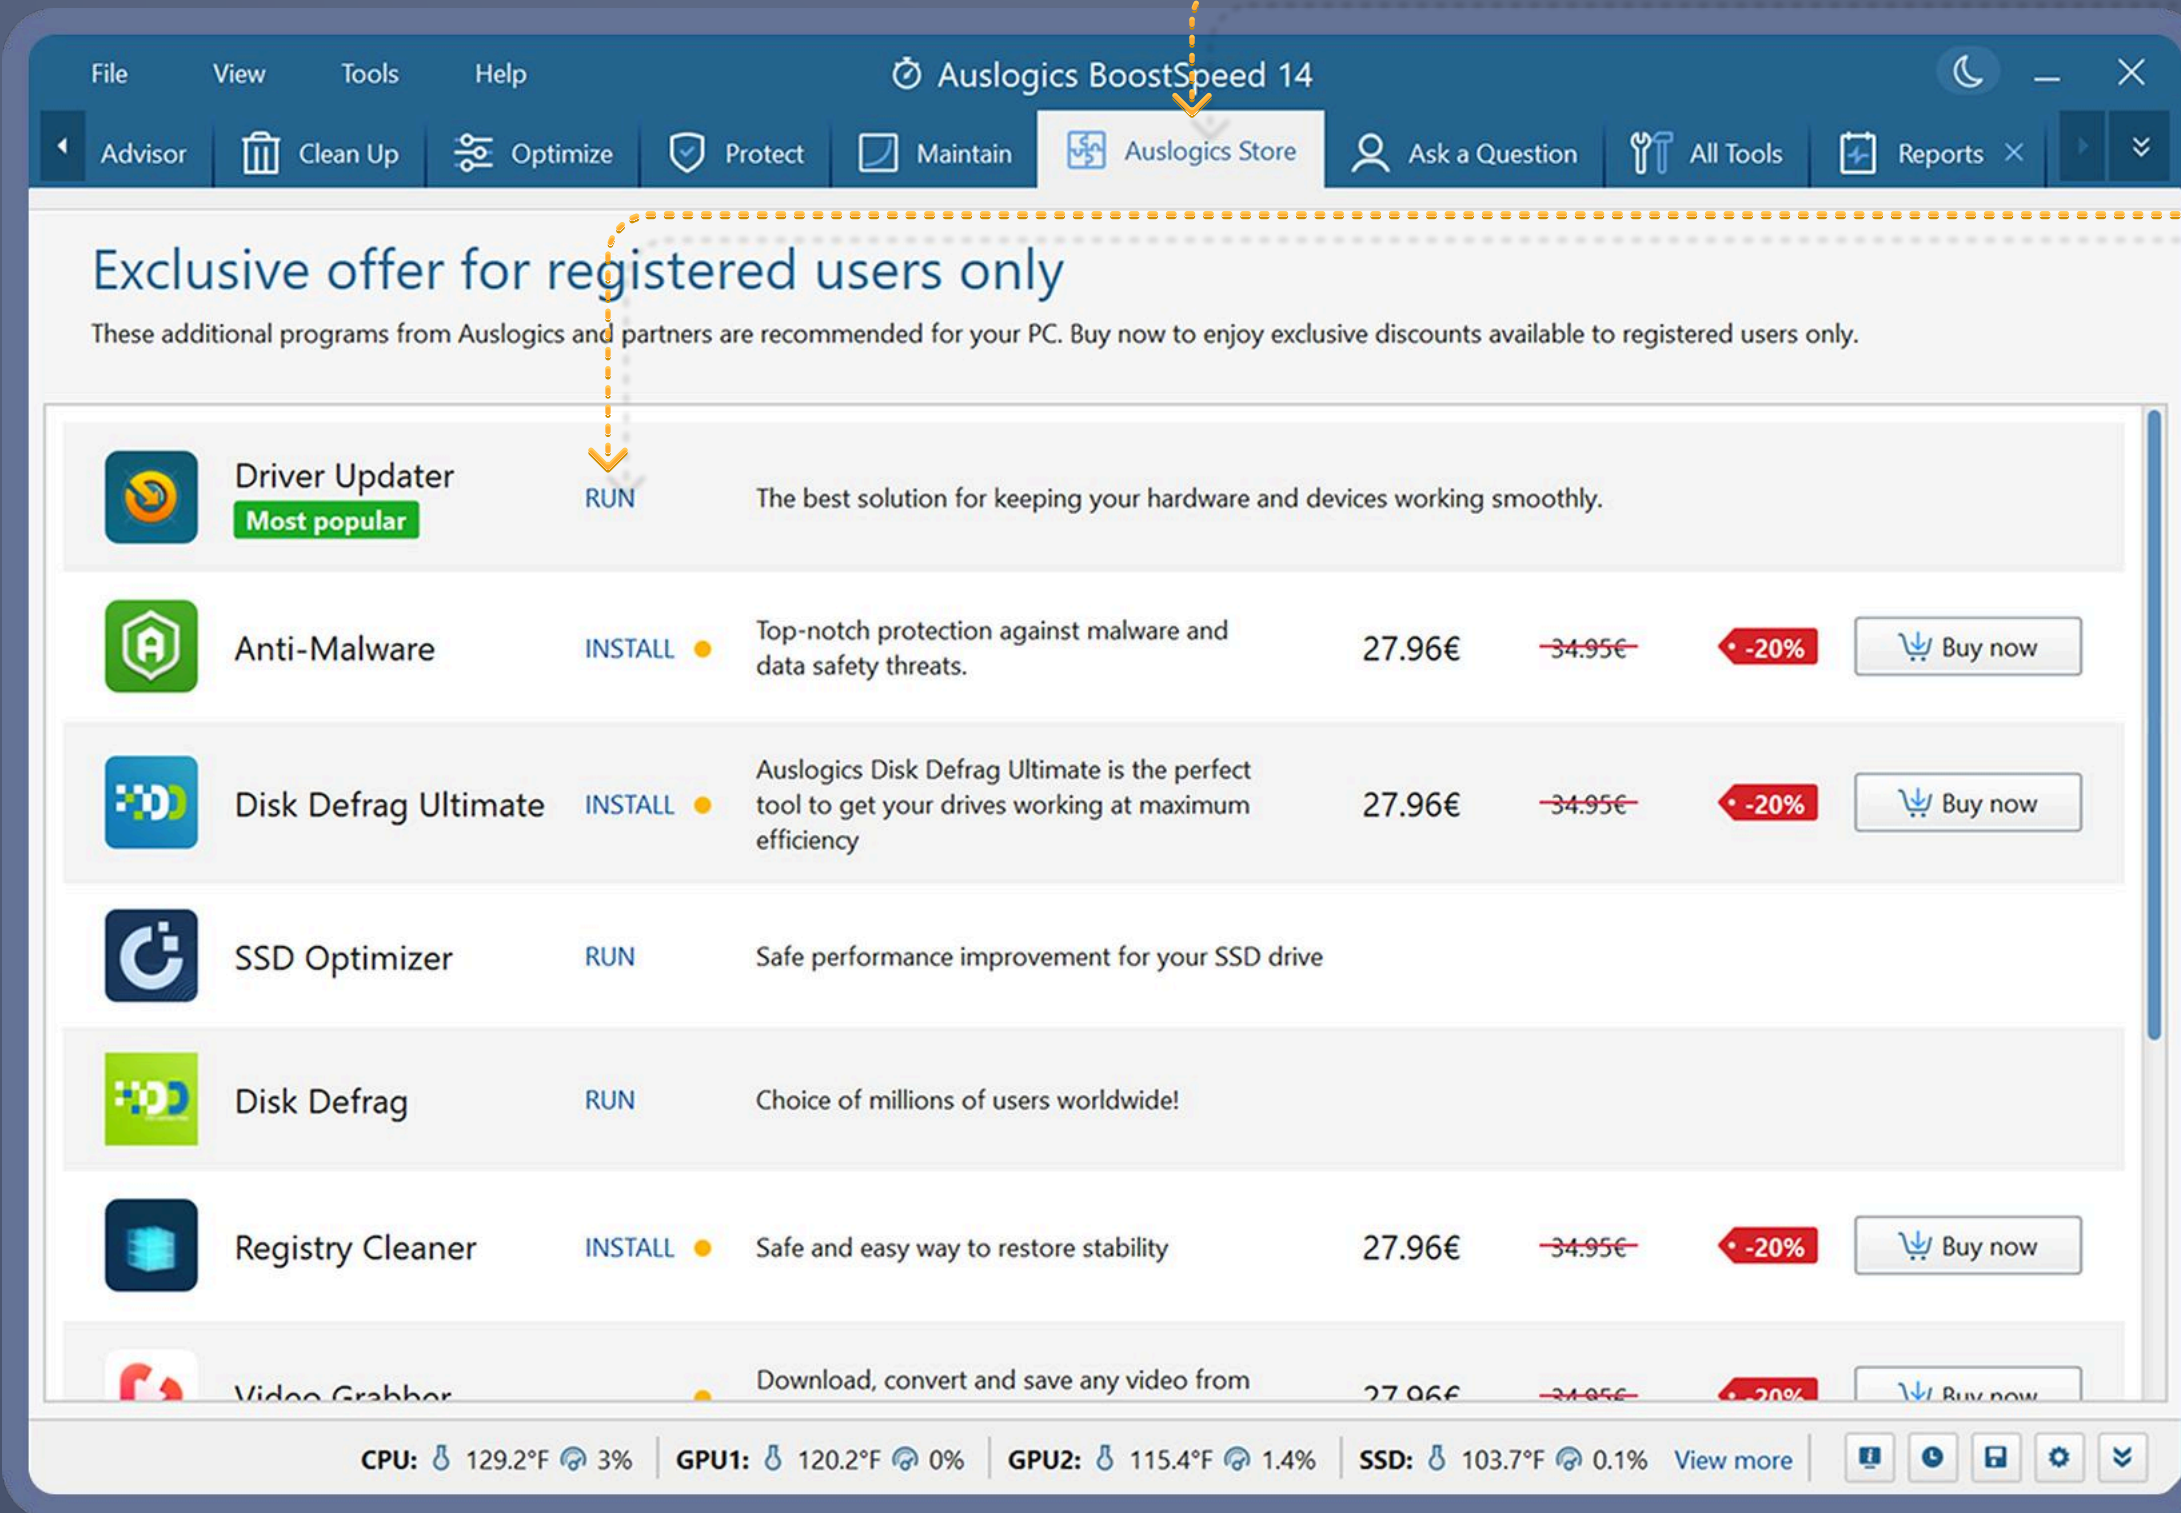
File View Tools Help

Auslogics BoostSpeed 14

Advisor | Clean Up | Optimize | Protect | Maintain | Auslogics Store | Ask a Question | All Tools | Reports ×

Exclusive offer for registered users only

These additional programs from Auslogics and partners are recommended for your PC. Buy now to enjoy exclusive discounts available to registered users only.

| | | | | | | |
|---|---|---|---|---|---|---|
| Driver Updater Most popular | RUN | The best solution for keeping your hardware and devices working smoothly. | | | | |
| Anti-Malware | INSTALL | Top-notch protection against malware and data safety threats. | 27.96€ | ~~34.95€~~ | -20% | Buy now |
| Disk Defrag Ultimate | INSTALL | Auslogics Disk Defrag Ultimate is the perfect tool to get your drives working at maximum efficiency | 27.96€ | ~~34.95€~~ | -20% | Buy now |
| SSD Optimizer | RUN | Safe performance improvement for your SSD drive | | | | |
| Disk Defrag | RUN | Choice of millions of users worldwide! | | | | |
| Registry Cleaner | INSTALL | Safe and easy way to restore stability | 27.96€ | ~~34.95€~~ | -20% | Buy now |
| Video Grabber | | Download, convert and save any video from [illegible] | 27.96€ | ~~34.95€~~ | -20% | Buy now |

CPU: 129.2°F 3% GPU1: 120.2°F 0% GPU2: 115.4°F 1.4% SSD: 103.7°F 0.1% View more